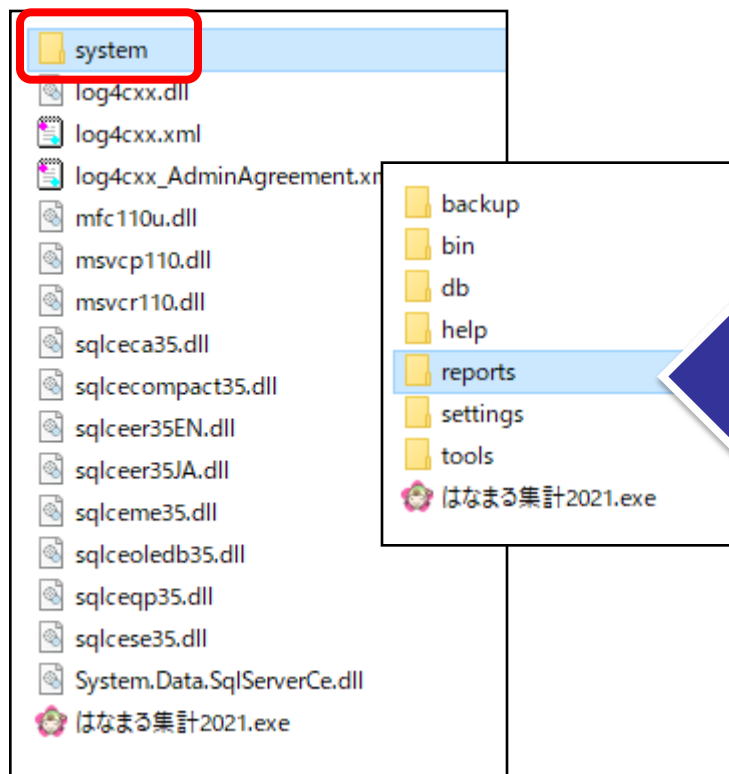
system
log4cxx.dll
log4cxx.xml
log4cxx_AdminAgreement.xm
mfc110u.dll
msvcp110.dll
msvcr110.dll
sqlceca35.dll
sqlcecompact35.dll
sqlceer35EN.dll
sqlceer35JA.dll
sqlceme35.dll
sqlceoledb35.dll
sqlceqp35.dll
sqlcese35.dll
System.Data.SqlServerCe.dll
はなまる集計2021.exe

backup
bin
db
help
reports
settings
tools
はなまる集計2021.exe